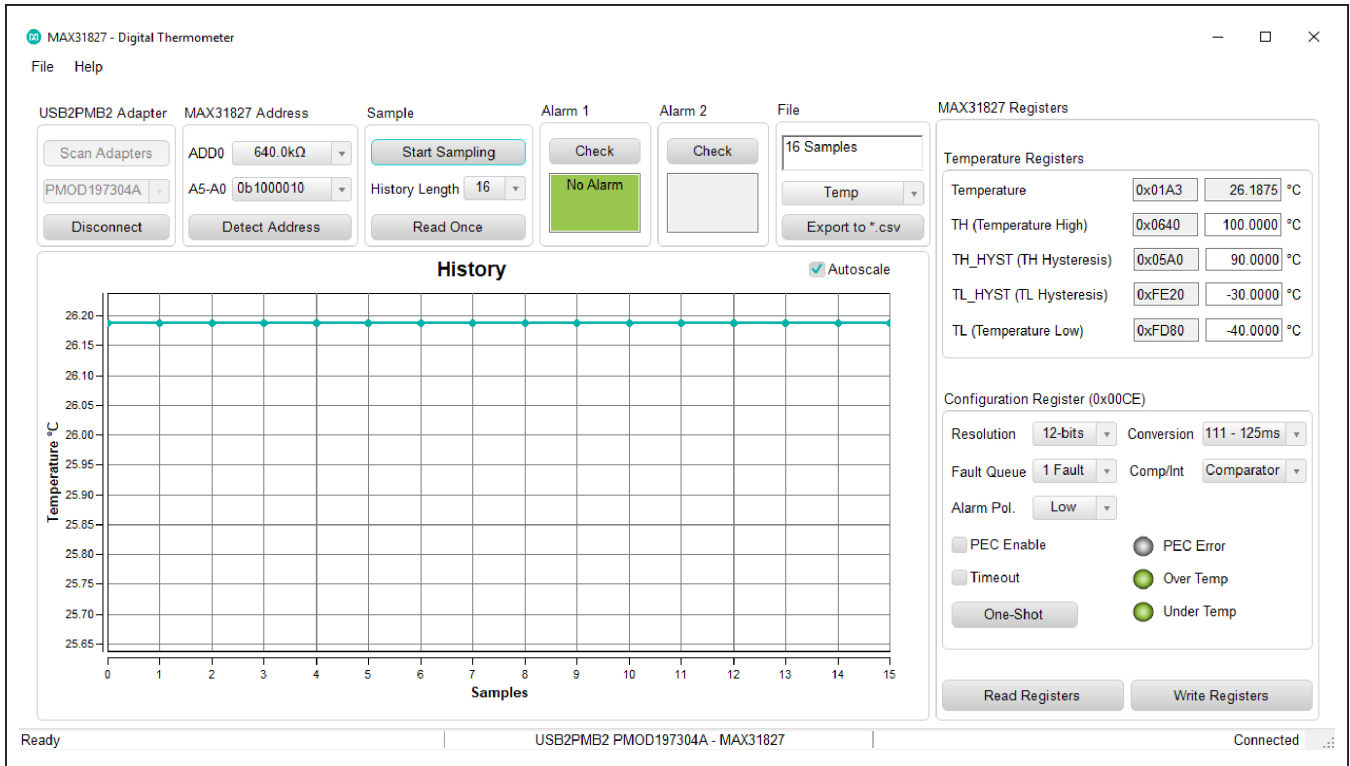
MAX31827 - Digital Thermometer

File Help

USB2PMB2 Adapter
Scan Adapters
PMOD197304A
Disconnect

MAX31827 Address
ADD0 640.0kΩ
A5-A0 0b1000010
Detect Address

Sample
Start Sampling
History Length 16
Read Once

Alarm 1
Check
No Alarm

Alarm 2
Check

File
16 Samples
Temp
Export to *.csv

History
Autoscale

Temperature °C
26.20
26.15
26.10
26.05
26.00
25.95
25.90
25.85
25.80
25.75
25.70
25.65

0 1 2 3 4 5 6 7 8 9 10 11 12 13 14 15
Samples

MAX31827 Registers

Temperature Registers

| | | | |
|---|---|---|---|
| Temperature | 0x01A3 | 26.1875 | °C |
| TH (Temperature High) | 0x0640 | 100.0000 | °C |
| TH_HYST (TH Hysteresis) | 0x05A0 | 90.0000 | °C |
| TL_HYST (TL Hysteresis) | 0xFE20 | -30.0000 | °C |
| TL (Temperature Low) | 0xFD80 | -40.0000 | °C |

Configuration Register (0x00CE)
Resolution 12-bits
Conversion 111 - 125ms
Fault Queue 1 Fault
Comp/Int Comparator
Alarm Pol. Low
PEC Enable
PEC Error
Timeout
Over Temp
One-Shot
Under Temp

Read Registers
Write Registers

Ready
USB2PMB2 PMOD197304A - MAX31827
Connected